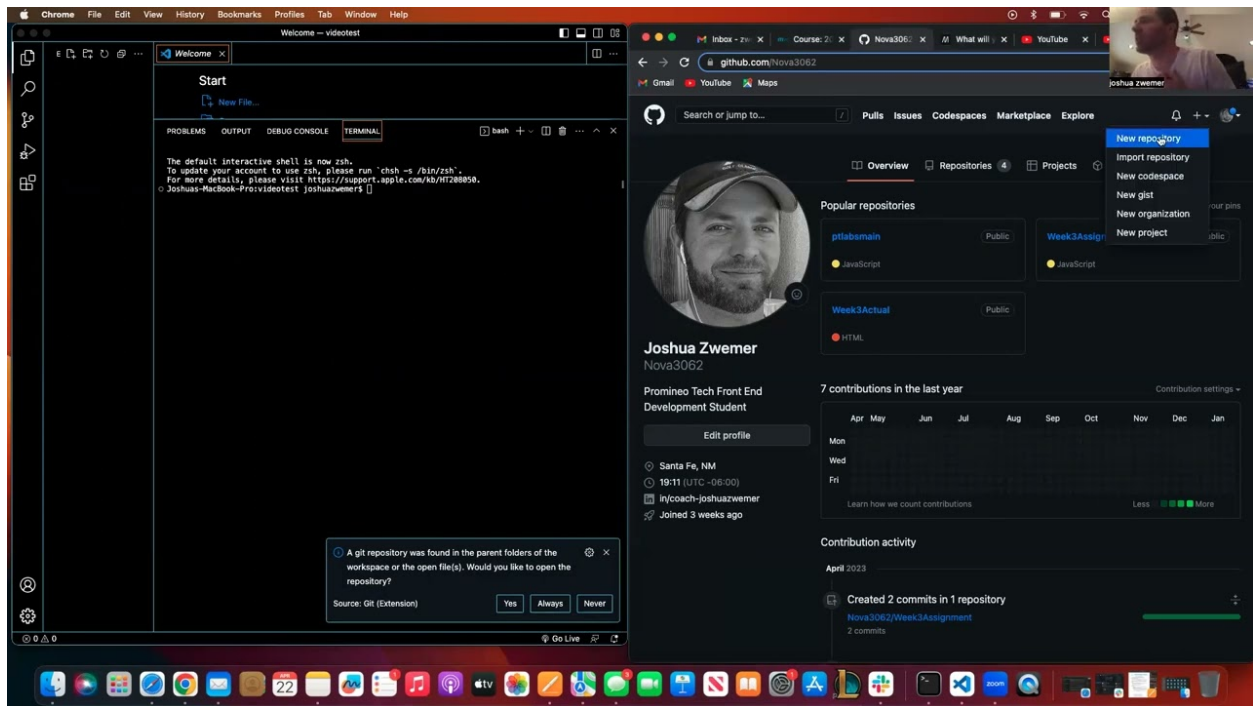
Chrome File Edit View History Bookmarks Profiles Tab Window Help

Welcome — videotest

Welcome ×

Start

New File...

PROBLEMS OUTPUT DEBUG CONSOLE TERMINAL

bash

The default interactive shell is now zsh.
To update your account to use zsh, please run `chsh -s /bin/zsh`.
For more details, please visit https://support.apple.com/kb/HT208050.
Joshuas-MacBook-Pro:videotest joshuazwemer$

A git repository was found in the parent folders of the workspace or the open file(s). Would you like to open the repository?

Source: Git (Extension)

Yes Always Never

⊗ 0 ⚠ 0

Go Live

Inbox - zw × Course: 2( × Nova3062 × What will × YouTube ×

github.com/Nova3062

Gmail YouTube Maps

joshua zwemer

Search or jump to...

Pulls Issues Codespaces Marketplace Explore

New repository
Import repository
New codespace
New gist
New organization
New project

Overview Repositories 4 Projects

Popular repositories

your pins

ptlabsmain Public
JavaScript

Week3Assign ublic
JavaScript

Week3Actual Public
HTML

Joshua Zwemer
Nova3062

Promineo Tech Front End Development Student

Edit profile

Santa Fe, NM
19:11 (UTC -06:00)
in/coach-joshuazwemer
Joined 3 weeks ago

7 contributions in the last year

Contribution settings

Apr May Jun Jul Aug Sep Oct Nov Dec Jan

Mon
Wed
Fri

Learn how we count contributions

Less More

Contribution activity

April 2023

Created 2 commits in 1 repository

Nova3062/Week3Assignment
2 commits

22